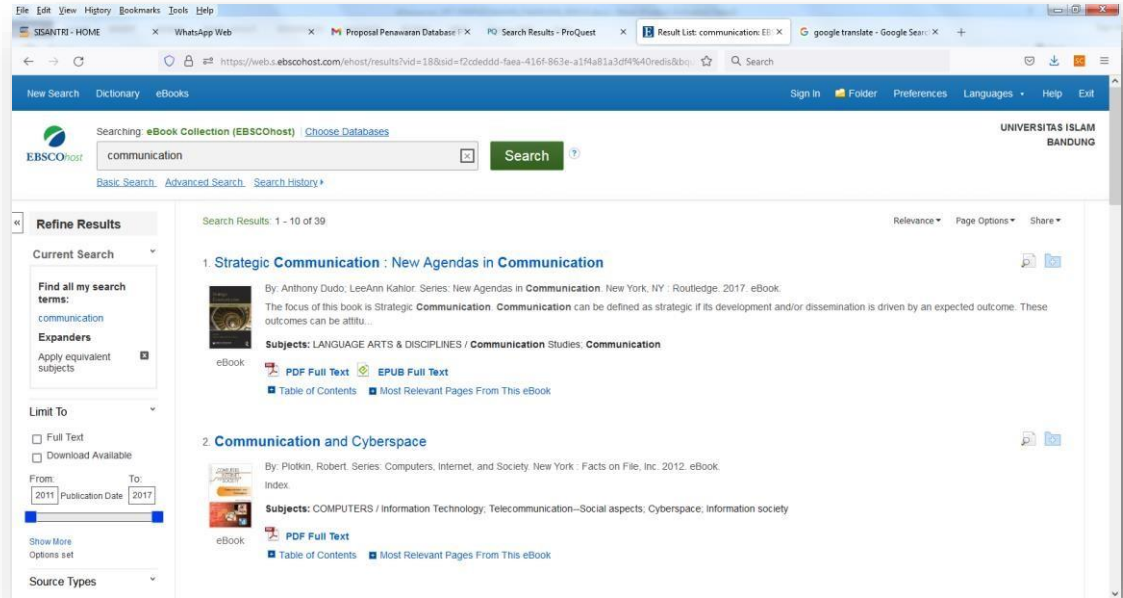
File Edit View History Bookmarks Tools Help

SISANTRI - HOME × WhatsApp Web × Proposal Penawaran Database × PQ Search Results - ProQuest × Result List: communication: EB × google translate - Google Search × +

https://web.s.ebscohost.com/ehost/results?vid=18&sid=f2cdeddd-faea-416f-863e-a1f4a81a3df4%40redis&bq Search

New Search Dictionary eBooks Sign In Folder Preferences Languages Help Exit

Searching: eBook Collection (EBSCOhost) Choose Databases

EBSCOhost communication Search

Basic Search Advanced Search Search History

UNIVERSITAS ISLAM BANDUNG

Refine Results

Current Search

Find all my search terms:
communication

Expanders
Apply equivalent subjects

Limit To
Full Text
Download Available
From: To:
2011 Publication Date 2017

Show More
Options set

Source Types

Search Results: 1 - 10 of 39

Relevance Page Options Share

1. Strategic Communication : New Agendas in Communication

By: Anthony Dudo, LeeAnn Kahlor. Series: New Agendas in Communication. New York, NY : Routledge. 2017. eBook.

The focus of this book is Strategic Communication. Communication can be defined as strategic if its development and/or dissemination is driven by an expected outcome. These outcomes can be attitu...

Subjects: LANGUAGE ARTS & DISCIPLINES / Communication Studies; Communication

eBook

PDF Full Text EPUB Full Text

Table of Contents Most Relevant Pages From This eBook

2. Communication and Cyberspace

By: Plotkin, Robert. Series: Computers, Internet, and Society. New York : Facts on File, Inc. 2012. eBook.

Index.

Subjects: COMPUTERS / Information Technology; Telecommunication--Social aspects; Cyberspace; Information society

eBook

PDF Full Text

Table of Contents Most Relevant Pages From This eBook